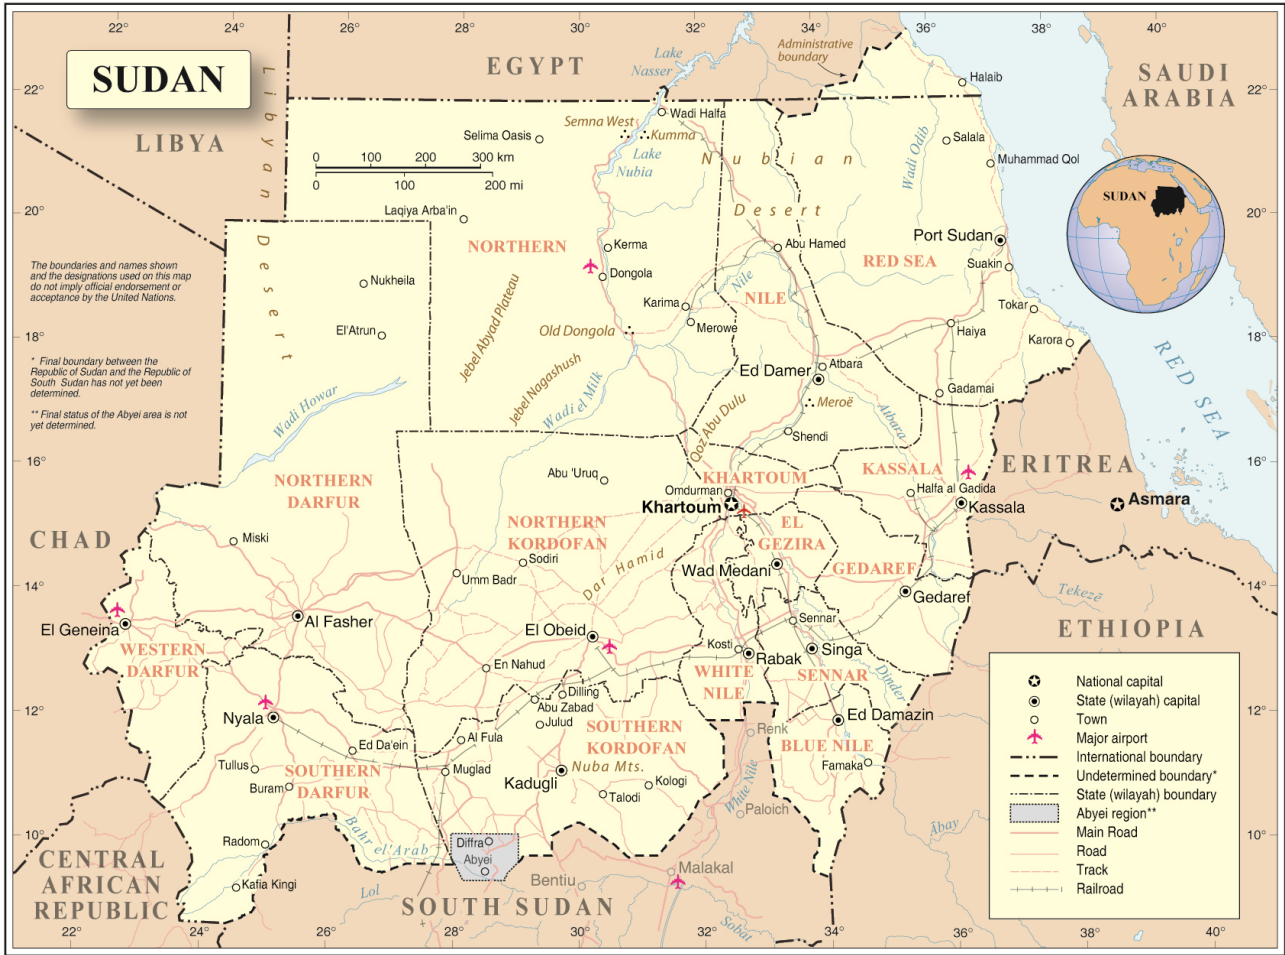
22° 24° 26° 28° 30° 32° 34° 36° 38° 40°

SUDAN

EGYPT

Lake Nasser

Administrative boundary

SAUDI ARABIA

22°

LIBYA

Libyan Desert

Halaib

Wadi Halfa

Selima Oasis

Semna West

Kumma

Lake Nubia

Nubian Desert

Salala

Muhammad Qol

Wadi Odib

0 100 200 300 km
0 100 200 mi

SUDAN

20°

Laqiya Arba'in

NORTHERN

Kerma

Dongola

Abu Hamed

RED SEA

Port Sudan

Suakin

The boundaries and names shown and the designations used on this map do not imply official endorsement or acceptance by the United Nations.

Nukheila

Karima

Merowe

NILE

Tokar

Jebel Abyad Plateau

El'Atrun

Old Dongola

Haiya

Karora

18°

* Final boundary between the Republic of Sudan and the Republic of South Sudan has not yet been determined.

** Final status of the Abyei area is not yet determined.

Jebel Nagashush

Wadi el Milk

Ed Damer

Atbara

Gadamai

RED SEA

Wadi Howar

Meroë

Qoz Abu Dulu

Shendi

Atbara

16°

NORTHERN DARFUR

Abu 'Uruq

KHARTOUM

KASSALA

ERITREA

Omdurman

Halfa al Gadida

Khartoum

Kassala

Asmara

CHAD

Miski

NORTHERN KORDOFAN

EL GEZIRA

Sodiri

Dar Hamid

Wad Medani

GEDAREF

14°

Umm Badr

Tekezē

El Geneina

Al Fasher

Gedaref

Sennar

ETHIOPIA

El Obeid

Kosti

Singa

WESTERN DARFUR

En Nahud

Rabak

WHITE NILE

SENNAR

Dinder

Dilling

Abu Zabad

12°

Nyala

Julud

SOUTHERN KORDOFAN

Ed Damazin

Ed Da'ein

Al Fula

Renk

BLUE NILE

Tullus

SOUTHERN DARFUR

Muglad

Nuba Mts.

Famaka

Buram

Kadugli

Kologi

White Nile

Talodi

Paloich

Bahr el'Arab

Ābay

Radom

Diffra

Abyei

10°

CENTRAL AFRICAN REPUBLIC

Malakal

Lol

Bentiu

Kafia Kingi

SOUTH SUDAN

Sobat

22° 24° 26° 28° 30° 32° 34° 36° 38° 40°

National capital
State (wilayah) capital
Town
Major airport
International boundary
Undetermined boundary*
State (wilayah) boundary
Abyei region**
Main Road
Road
Track
Railroad